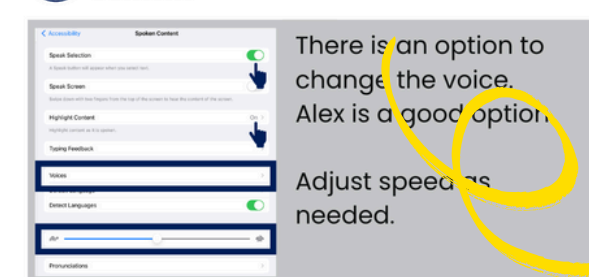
< Accessibility Spoken Content

Speak Selection

A Speak button will appear when you select text.

Speak Screen

Swipe down with two fingers from the top of the screen to hear the content of the screen.

Highlight Content On >

Highlight content as it is spoken.

Typing Feedback

Voices >

Detect Languages

Pronunciations >

There is an option to change the voice. Alex is a good option.

Adjust speed as needed.